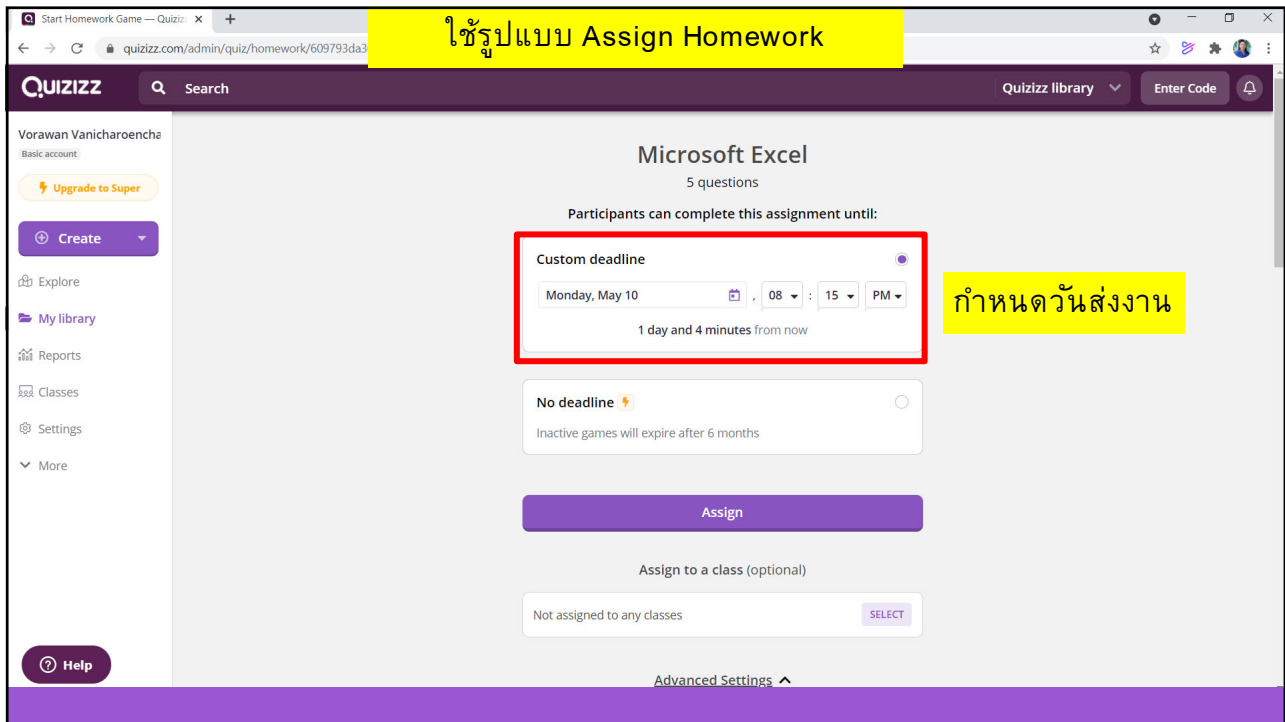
Start Homework Game — Quiziz

ใช้รูปแบบ Assign Homework

quizizz.com/admin/quiz/homework/609793da3

QUIZIZZ

Search

Quizizz library

Enter Code

Vorawan Vanicharoencha
Basic account

Upgrade to Super

Create

Explore

My library

Reports

Classes

Settings

More

Help

Microsoft Excel

5 questions

Participants can complete this assignment until:

Custom deadline

Monday, May 10 , 08 : 15 PM

1 day and 4 minutes from now

กำหนดวันส่งงาน

No deadline

Inactive games will expire after 6 months

Assign

Assign to a class (optional)

Not assigned to any classes

SELECT

Advanced Settings